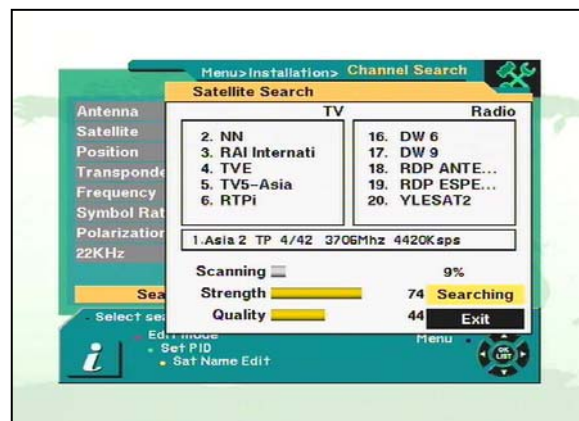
Menu>Installation> Channel Search

Satellite Search

Antenna
Satellite
Position
Transponde
Frequency
Symbol Rat
Polarization
22KHz

TV
2. NN
3. RAI Internati
4. TVE
5. TV5-Asia
6. RTPi

Radio
16. DW 6
17. DW 9
18. RDP ANTE...
19. RDP ESPE...
20. YLESAT2

1.Asia 2 TP 4/42 3706Mhz 4420Ksps

Scanning 9%
Strength 74 Searching
Quality 44 Exit

Sea
Select se
Edit mode
Set PID
Sat Name Edit
Menu
OK
LIST